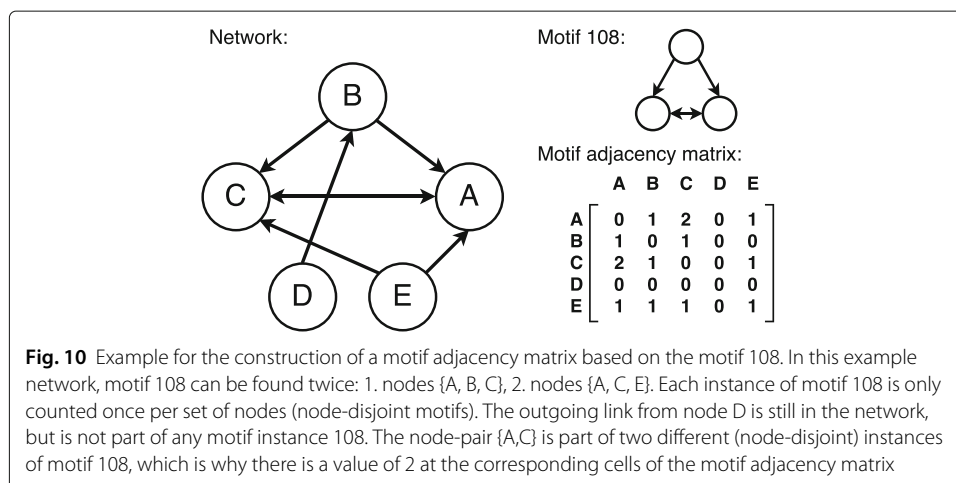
Network:

B

C

A

D

E

Motif 108:

Motif adjacency matrix:

|   | A | B | C | D | E |
|---|---|---|---|---|---|
| A | 0 | 1 | 2 | 0 | 1 |
| B | 1 | 0 | 1 | 0 | 0 |
| C | 2 | 1 | 0 | 0 | 1 |
| D | 0 | 0 | 0 | 0 | 0 |
| E | 1 | 1 | 1 | 0 | 1 |

**Fig. 10** Example for the construction of a motif adjacency matrix based on the motif 108. In this example network, motif 108 can be found twice: 1. nodes {A, B, C}, 2. nodes {A, C, E}. Each instance of motif 108 is only counted once per set of nodes (node-disjoint motifs). The outgoing link from node D is still in the network, but is not part of any motif instance 108. The node-pair {A,C} is part of two different (node-disjoint) instances of motif 108, which is why there is a value of 2 at the corresponding cells of the motif adjacency matrix